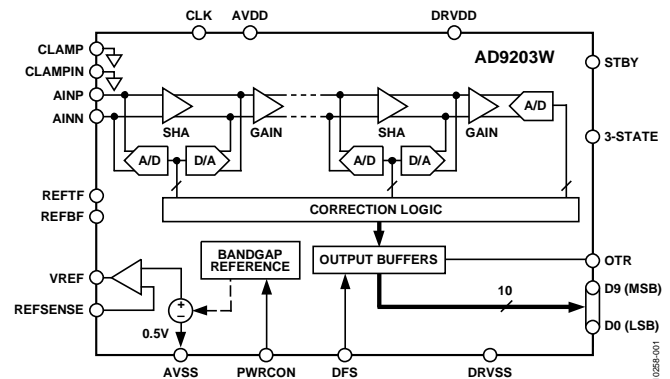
CLK AVDD DRVDD

AD9203W

CLAMP
CLAMPIN
AINP
AINN

STBY

SHA GAIN SHA GAIN A/D

3-STATE

A/D D/A A/D D/A

REFTF
REFBF

CORRECTION LOGIC

BANDGAP REFERENCE

OUTPUT BUFFERS

OTR

VREF

REFSENSE

+
−

10

D9 (MSB)

D0 (LSB)

0.5V

AVSS PWRCON DFS DRVSS

0258-001